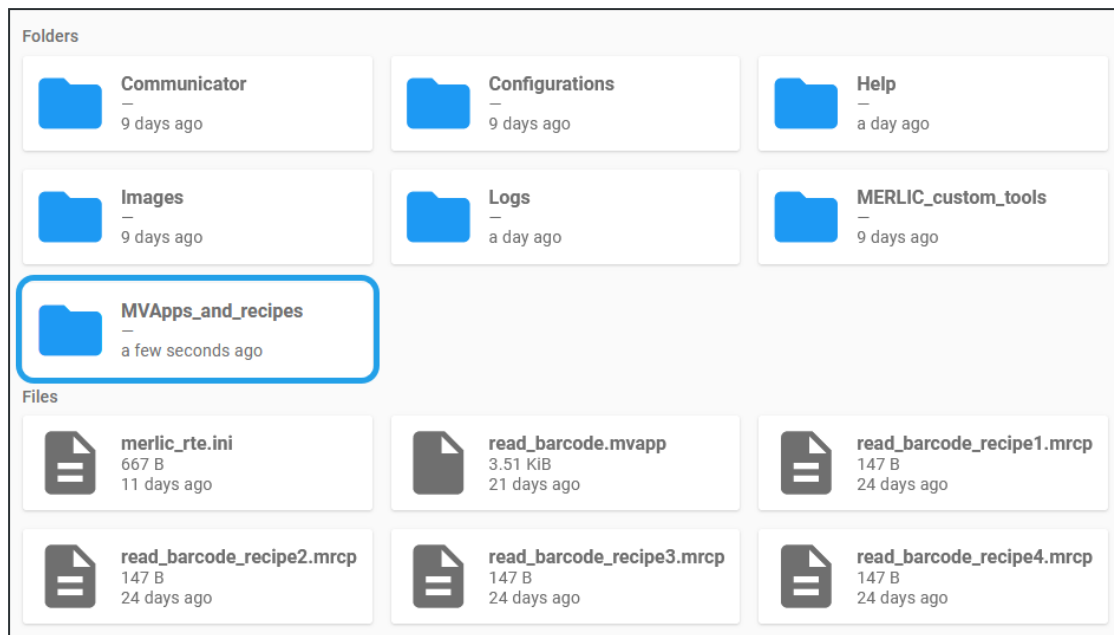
Folders

Communicator
—
9 days ago

Configurations
—
9 days ago

Help
—
a day ago

Images
—
9 days ago

Logs
—
a day ago

MERLIC_custom_tools
—
9 days ago

MVApps_and_recipes
—
a few seconds ago

Files

merlic_rte.ini
667 B
11 days ago

read_barcode.mvapp
3.51 KiB
21 days ago

read_barcode_recipe1.mrcp
147 B
24 days ago

read_barcode_recipe2.mrcp
147 B
24 days ago

read_barcode_recipe3.mrcp
147 B
24 days ago

read_barcode_recipe4.mrcp
147 B
24 days ago